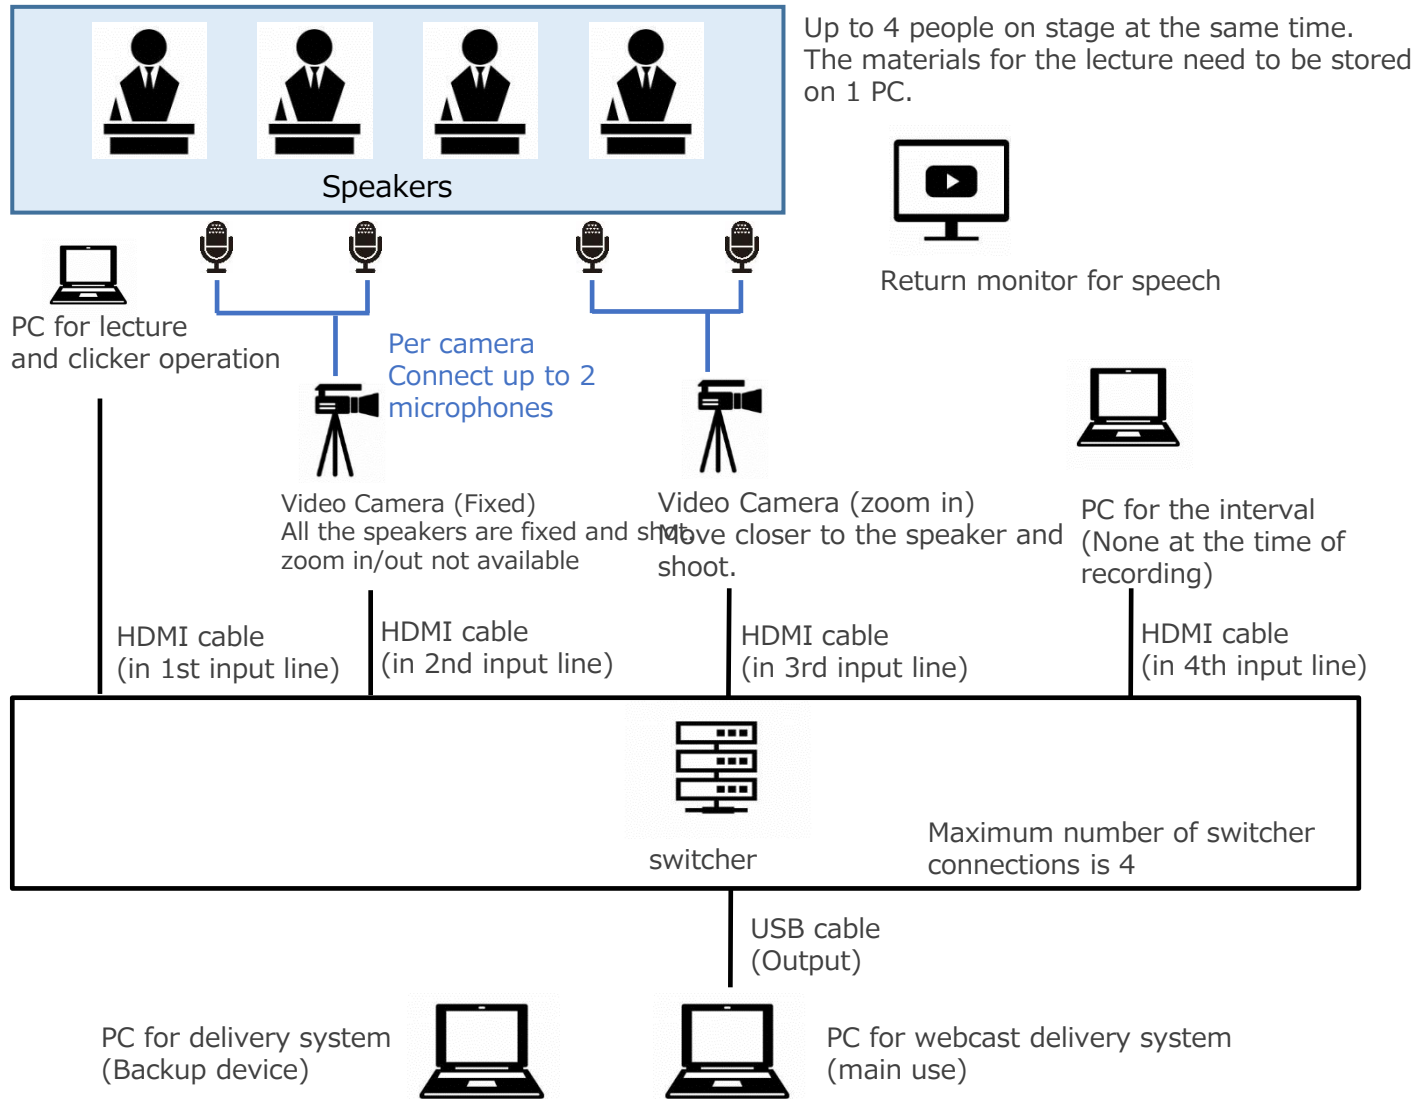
Speakers

Up to 4 people on stage at the same time. The materials for the lecture need to be stored on 1 PC.

Return monitor for speech

PC for lecture and clicker operation

Per camera Connect up to 2 microphones

Video Camera (Fixed)
All the speakers are fixed and shot.
zoom in/out not available

Video Camera (zoom in)
Move closer to the speaker and shoot.

PC for the interval (None at the time of recording)

HDMI cable (in 1st input line)

HDMI cable (in 2nd input line)

HDMI cable (in 3rd input line)

HDMI cable (in 4th input line)

switcher

Maximum number of switcher connections is 4

USB cable (Output)

PC for delivery system (Backup device)

PC for webcast delivery system (main use)